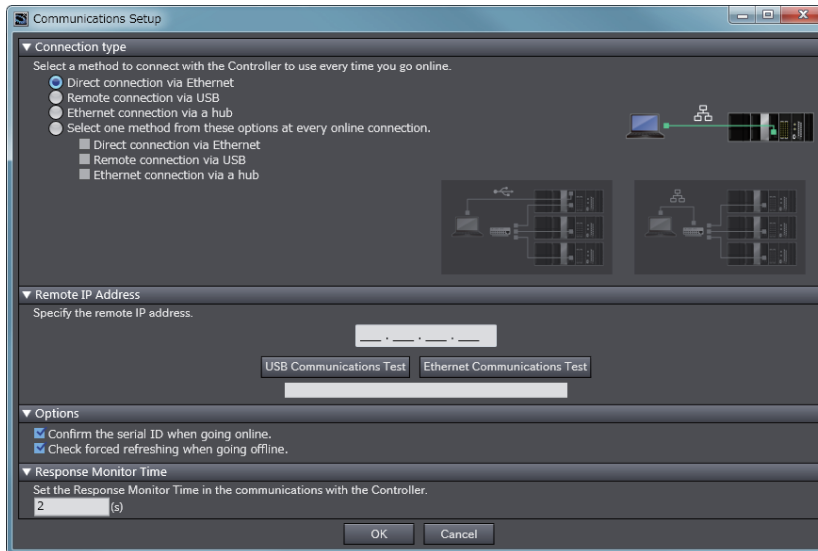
Communications Setup

▼ Connection type

Select a method to connect with the Controller to use every time you go online.

Direct connection via Ethernet
Remote connection via USB
Ethernet connection via a hub
Select one method from these options at every online connection.
Direct connection via Ethernet
Remote connection via USB
Ethernet connection via a hub

▼ Remote IP Address

Specify the remote IP address.

__ . __ . __ . __

USB Communications Test
Ethernet Communications Test

▼ Options

Confirm the serial ID when going online.
Check forced refreshing when going offline.

▼ Response Monitor Time

Set the Response Monitor Time in the communications with the Controller.

2 (s)

OK
Cancel